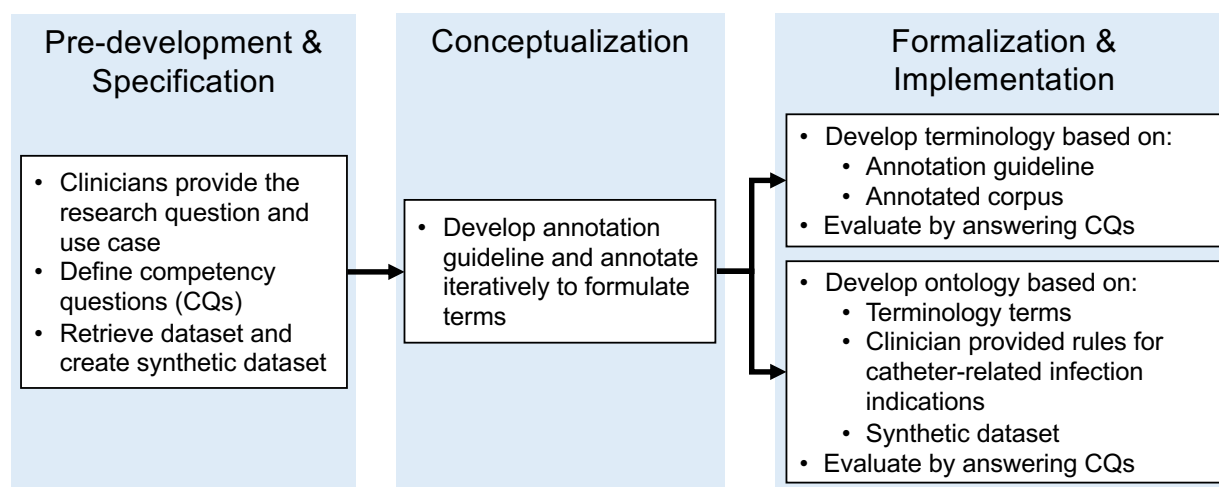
Pre-development & Specification

• Clinicians provide the research question and use case
• Define competency questions (CQs)
• Retrieve dataset and create synthetic dataset

Conceptualization

• Develop annotation guideline and annotate iteratively to formulate terms

Formalization & Implementation

• Develop terminology based on:
  • Annotation guideline
  • Annotated corpus
• Evaluate by answering CQs

• Develop ontology based on:
  • Terminology terms
  • Clinician provided rules for catheter-related infection indications
  • Synthetic dataset
• Evaluate by answering CQs